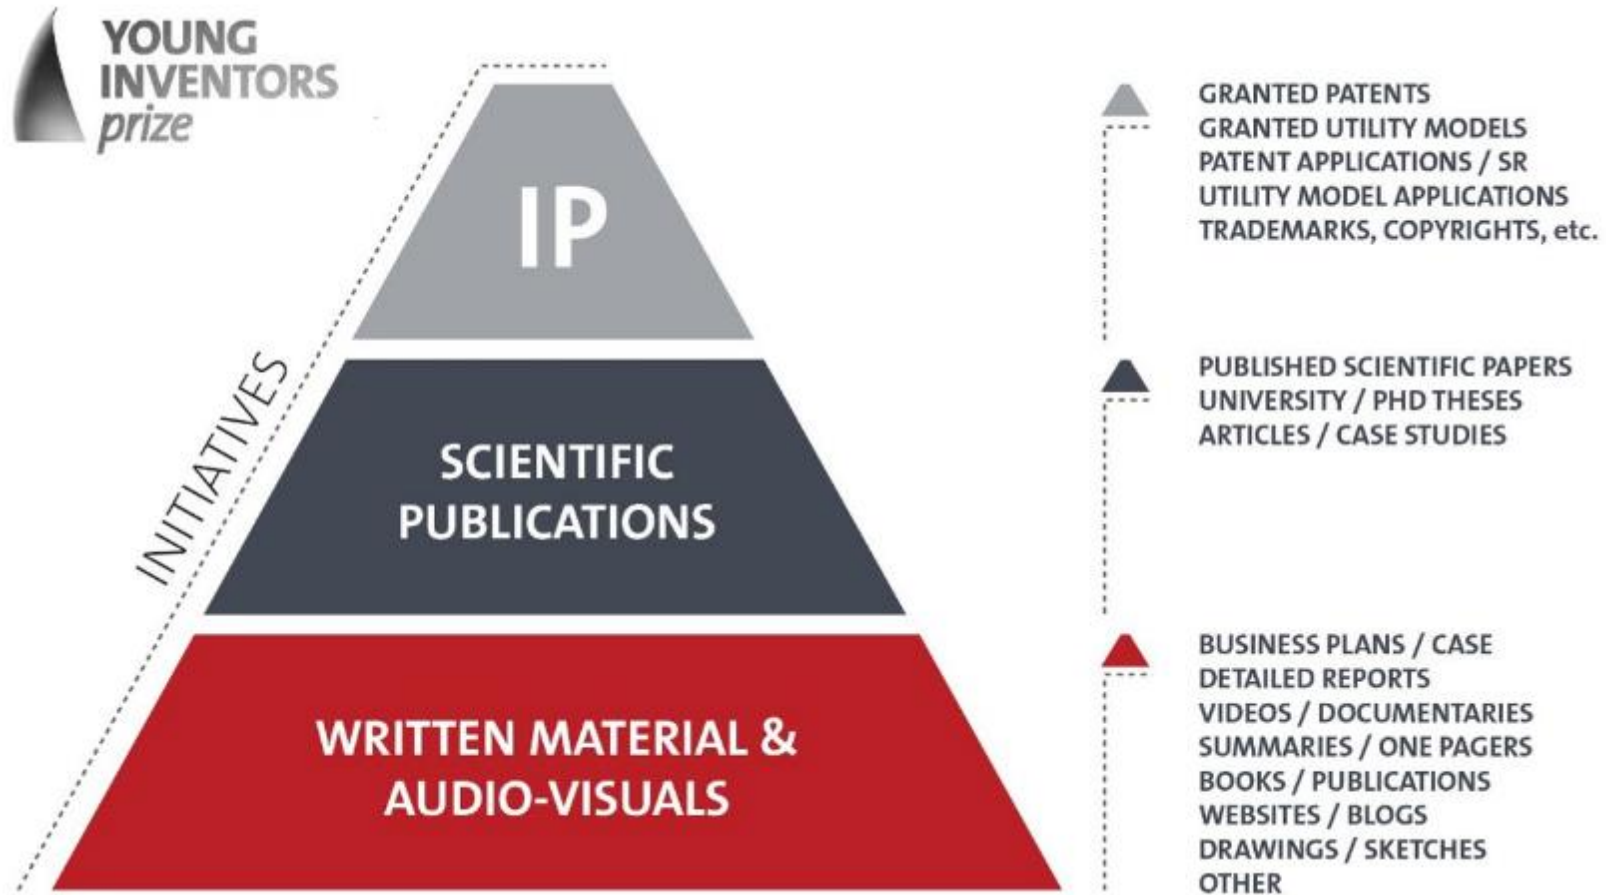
YOUNG INVENTORS prize

INITIATIVES

IP

SCIENTIFIC PUBLICATIONS

WRITTEN MATERIAL & AUDIO-VISUALS

GRANTED PATENTS
GRANTED UTILITY MODELS
PATENT APPLICATIONS / SR
UTILITY MODEL APPLICATIONS
TRADEMARKS, COPYRIGHTS, etc.

PUBLISHED SCIENTIFIC PAPERS
UNIVERSITY / PHD THESES
ARTICLES / CASE STUDIES

BUSINESS PLANS / CASE
DETAILED REPORTS
VIDEOS / DOCUMENTARIES
SUMMARIES / ONE PAGERS
BOOKS / PUBLICATIONS
WEBSITES / BLOGS
DRAWINGS / SKETCHES
OTHER